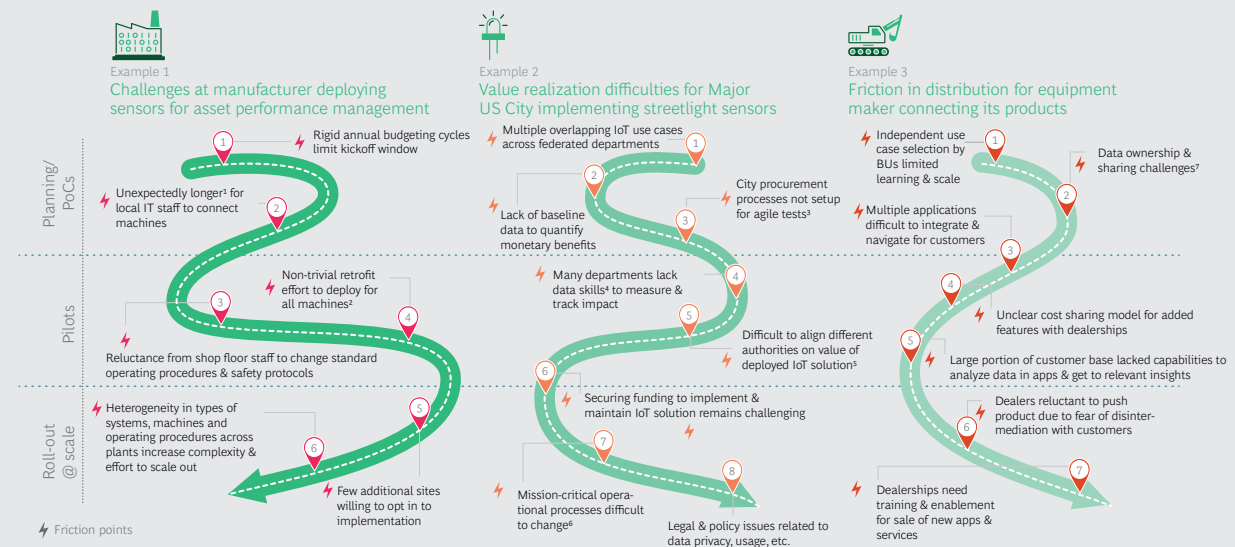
Planning/ PoCs

Pilots

Roll-out @ scale

Example 1
Challenges at manufacturer deploying sensors for asset performance management

1 Rigid annual budgeting cycles limit kickoff window

2 Unexpectedly longer¹ for local IT staff to connect machines

Non-trivial retrofit effort to deploy for all machines²

3

4

Reluctance from shop floor staff to change standard operating procedures & safety protocols

Heterogeneity in types of systems, machines and operating procedures across plants increase complexity & effort to scale out

5

6

Few additional sites willing to opt in to implementation

Example 2
Value realization difficulties for Major US City implementing streetlight sensors

Multiple overlapping IoT use cases across federated departments

1

2 Lack of baseline data to quantify monetary benefits

City procurement processes not setup for agile tests³

3

Many departments lack data skills⁴ to measure & track impact

4

5 Difficult to align different authorities on value of deployed IoT solution⁵

6 Securing funding to implement & maintain IoT solution remains challenging

7 Mission-critical operational processes difficult to change⁶

8 Legal & policy issues related to data privacy, usage, etc.

Example 3
Friction in distribution for equipment maker connecting its products

Independent use case selection by BUs limited learning & scale

1

Data ownership & sharing challenges⁷

2

Multiple applications difficult to integrate & navigate for customers

3

4 Unclear cost sharing model for added features with dealerships

5 Large portion of customer base lacked capabilities to analyze data in apps & get to relevant insights

Dealers reluctant to push product due to fear of disintermediation with customers

6

Dealerships need training & enablement for sale of new apps & services

7

Friction points